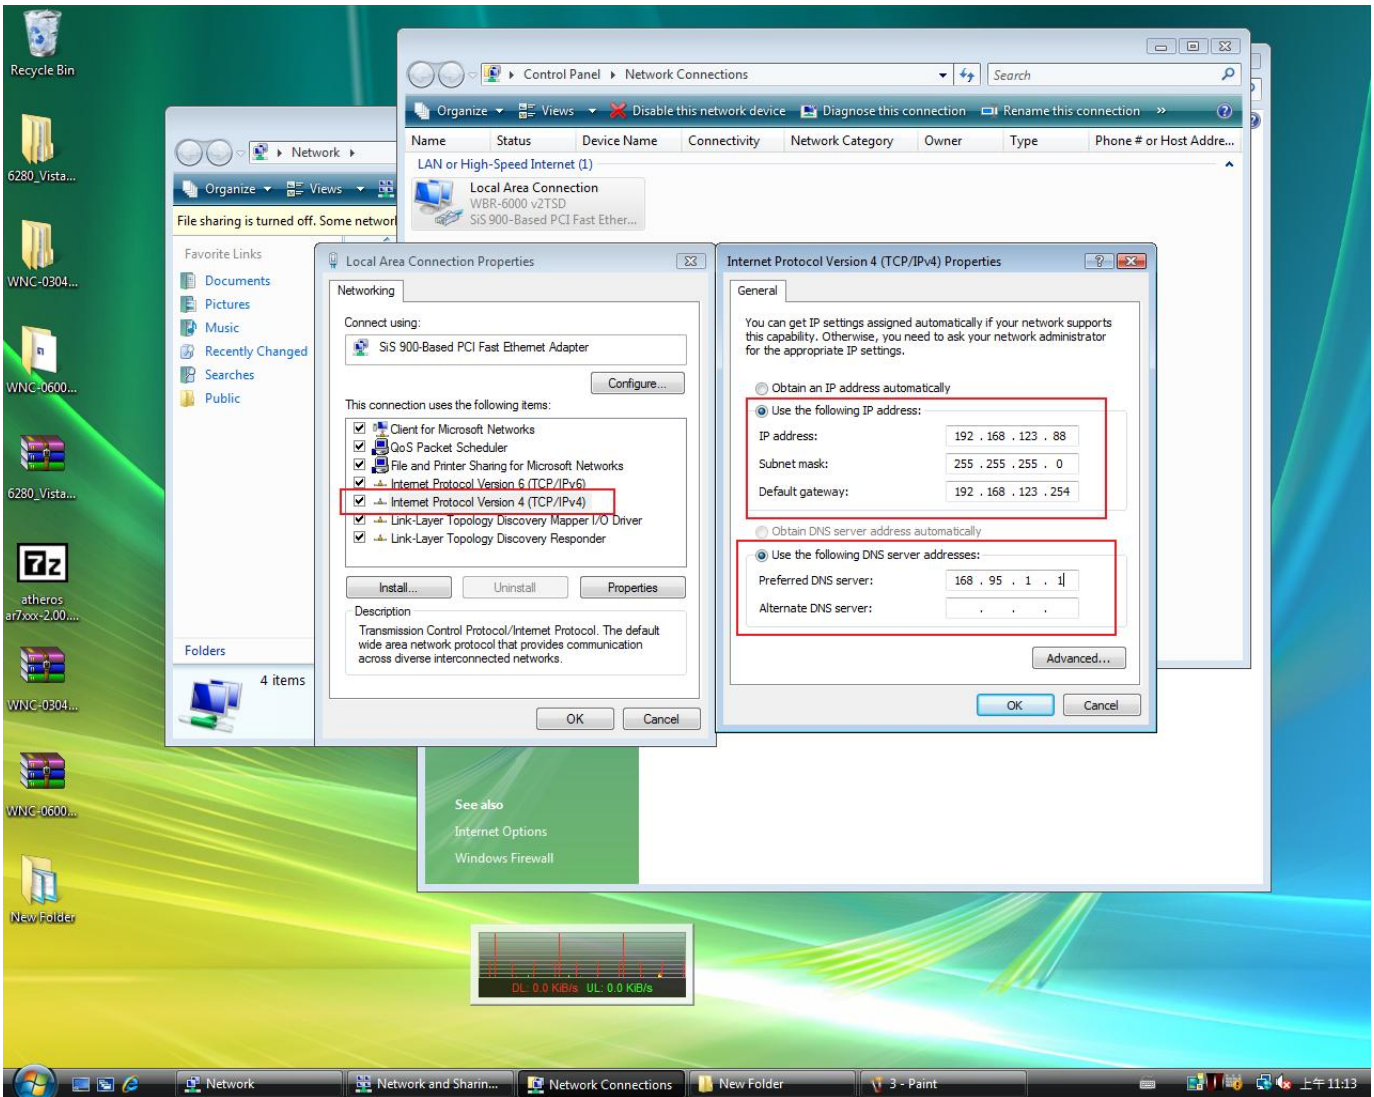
Recycle Bin

6280_Vista...

WNC-0304...

WNC-0600...

6280_Vista...

atheros ar7xxx-2.00....

WNC-0304...

WNC-0600...

New Folder

Control Panel ▸ Network Connections

Search

Organize ▾ Views ▾ Disable this network device Diagnose this connection Rename this connection »

| Name | Status | Device Name | Connectivity | Network Category | Owner | Type | Phone # or Host Addre... |
|---|---|---|---|---|---|---|---|

LAN or High-Speed Internet (1)

Local Area Connection
WBR-6000 v2TSD
SiS 900-Based PCI Fast Ether...

Network ▸

Organize ▾ Views ▾

File sharing is turned off. Some networ

Favorite Links
Documents
Pictures
Music
Recently Changed
Searches
Public

Folders

4 items

Local Area Connection Properties

Networking

Connect using:
SiS 900-Based PCI Fast Ethernet Adapter

Configure...

This connection uses the following items:
Client for Microsoft Networks
QoS Packet Scheduler
File and Printer Sharing for Microsoft Networks
Internet Protocol Version 6 (TCP/IPv6)
Internet Protocol Version 4 (TCP/IPv4)
Link-Layer Topology Discovery Mapper I/O Driver
Link-Layer Topology Discovery Responder

Install... Uninstall Properties

Description
Transmission Control Protocol/Internet Protocol. The default wide area network protocol that provides communication across diverse interconnected networks.

OK Cancel

Internet Protocol Version 4 (TCP/IPv4) Properties

General

You can get IP settings assigned automatically if your network supports this capability. Otherwise, you need to ask your network administrator for the appropriate IP settings.

Obtain an IP address automatically
Use the following IP address:
IP address: 192 . 168 . 123 . 88
Subnet mask: 255 . 255 . 255 . 0
Default gateway: 192 . 168 . 123 . 254

Obtain DNS server address automatically
Use the following DNS server addresses:
Preferred DNS server: 168 . 95 . 1 . 1
Alternate DNS server: . . .

Advanced...

OK Cancel

See also
Internet Options
Windows Firewall

DL: 0.0 KiB/s UL: 0.0 KiB/s

Network | Network and Sharin... | Network Connections | New Folder | 3 - Paint | 上午 11:13